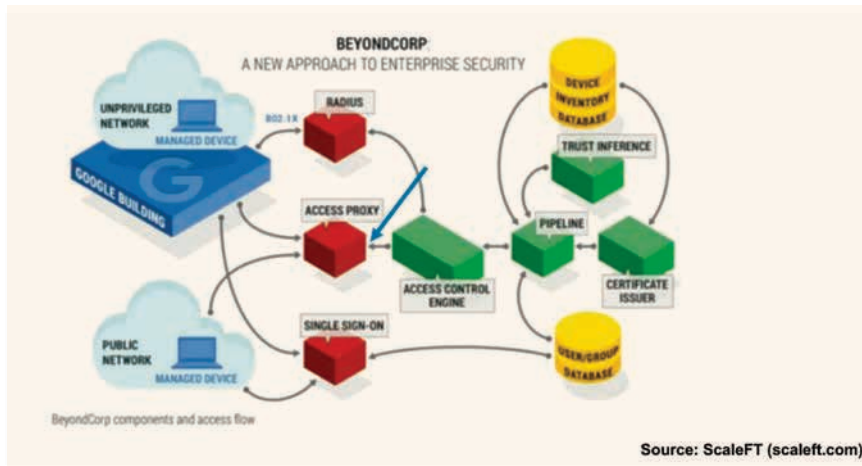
BEYONDCORP
A NEW APPROACH TO ENTERPRISE SECURITY

UNPRIVILEGED NETWORK
MANAGED DEVICE
802.1X
RADIUS
GOOGLE BUILDING
G
ACCESS PROXY
ACCESS CONTROL ENGINE
DEVICE INVENTORY DATABASE
TRUST INFERENCE
PIPELINE
CERTIFICATE ISSUER
PUBLIC NETWORK
MANAGED DEVICE
SINGLE SIGN-ON
USER/GROUP DATABASE

BeyondCorp components and access flow

Source: ScaleFT (scaleft.com)